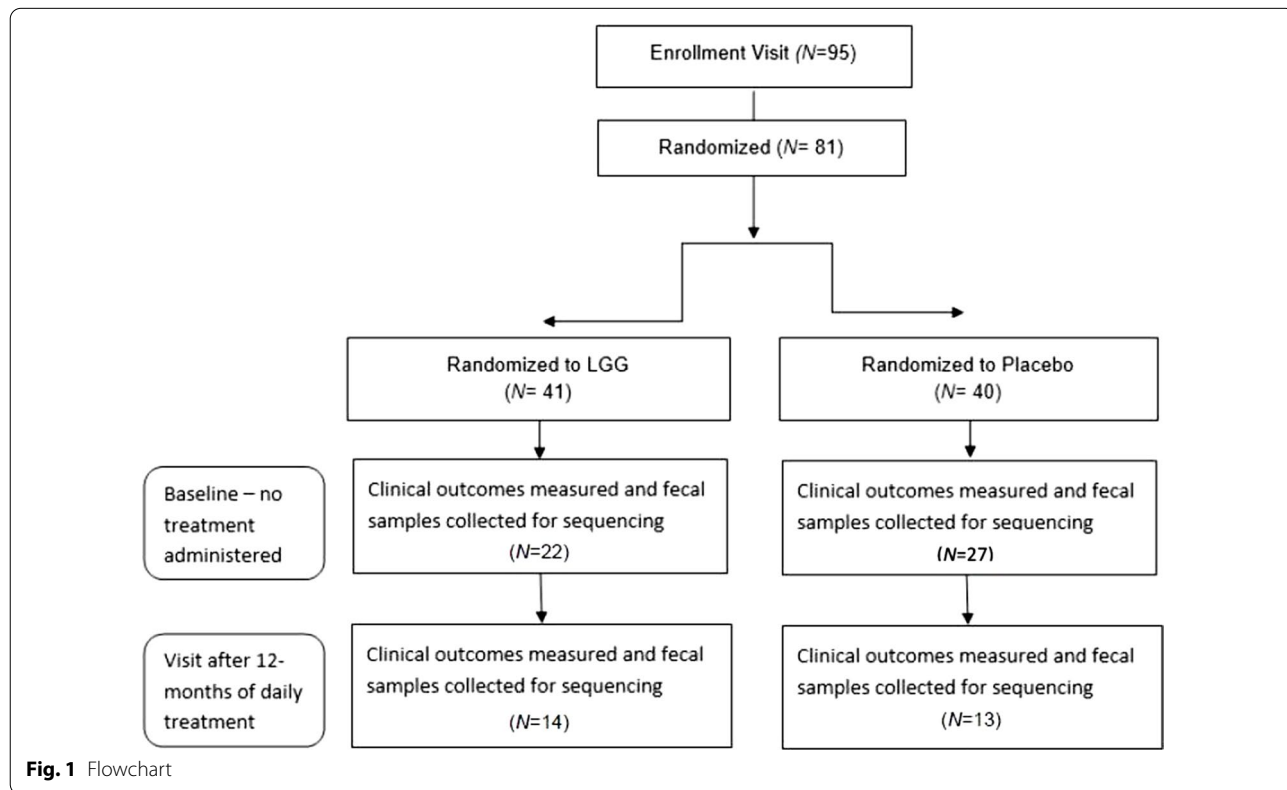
Enrollment Visit ($N$=95)

Randomized ($N$= 81)

Randomized to LGG ($N$= 41)

Randomized to Placebo ($N$= 40)

Baseline – no treatment administered

Clinical outcomes measured and fecal samples collected for sequencing ($N$=22)

Clinical outcomes measured and fecal samples collected for sequencing ($N$=27)

Visit after 12-months of daily treatment

Clinical outcomes measured and fecal samples collected for sequencing ($N$=14)

Clinical outcomes measured and fecal samples collected for sequencing ($N$=13)

**Fig. 1** Flowchart